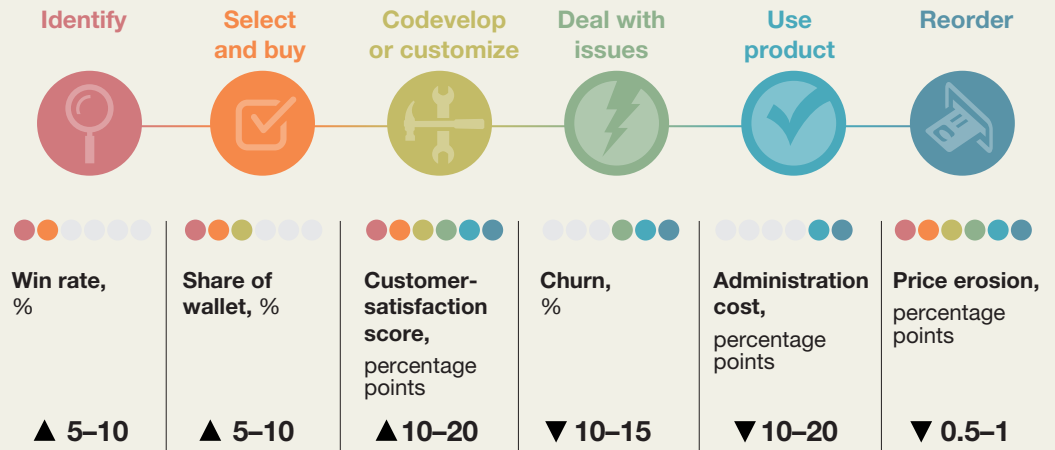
Identify

Select and buy

Codevelop or customize

Deal with issues

Use product

Reorder

Win rate, %

▲ 5–10

Share of wallet, %

▲ 5–10

Customer-satisfaction score, percentage points

▲10–20

Churn, %

▼ 10–15

Administration cost, percentage points

▼10–20

Price erosion, percentage points

▼ 0.5–1